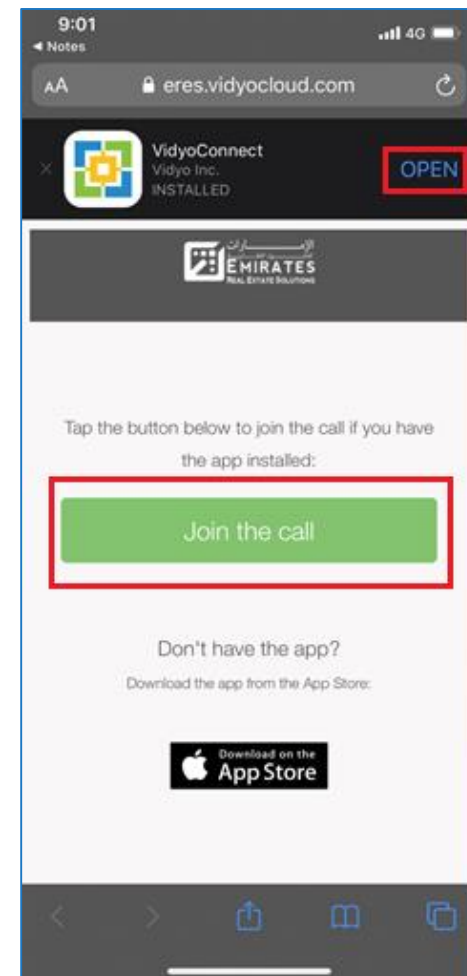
9:01
◀ Notes
4G

AA eres.vidyocloud.com

×
VidyoConnect
Vidyo Inc.
INSTALLED
OPEN

الإمارات
EMIRATES
REAL ESTATE SOLUTIONS

Tap the button below to join the call if you have the app installed:

Join the call

Don't have the app?

Download the app from the App Store:

Download on the
App Store